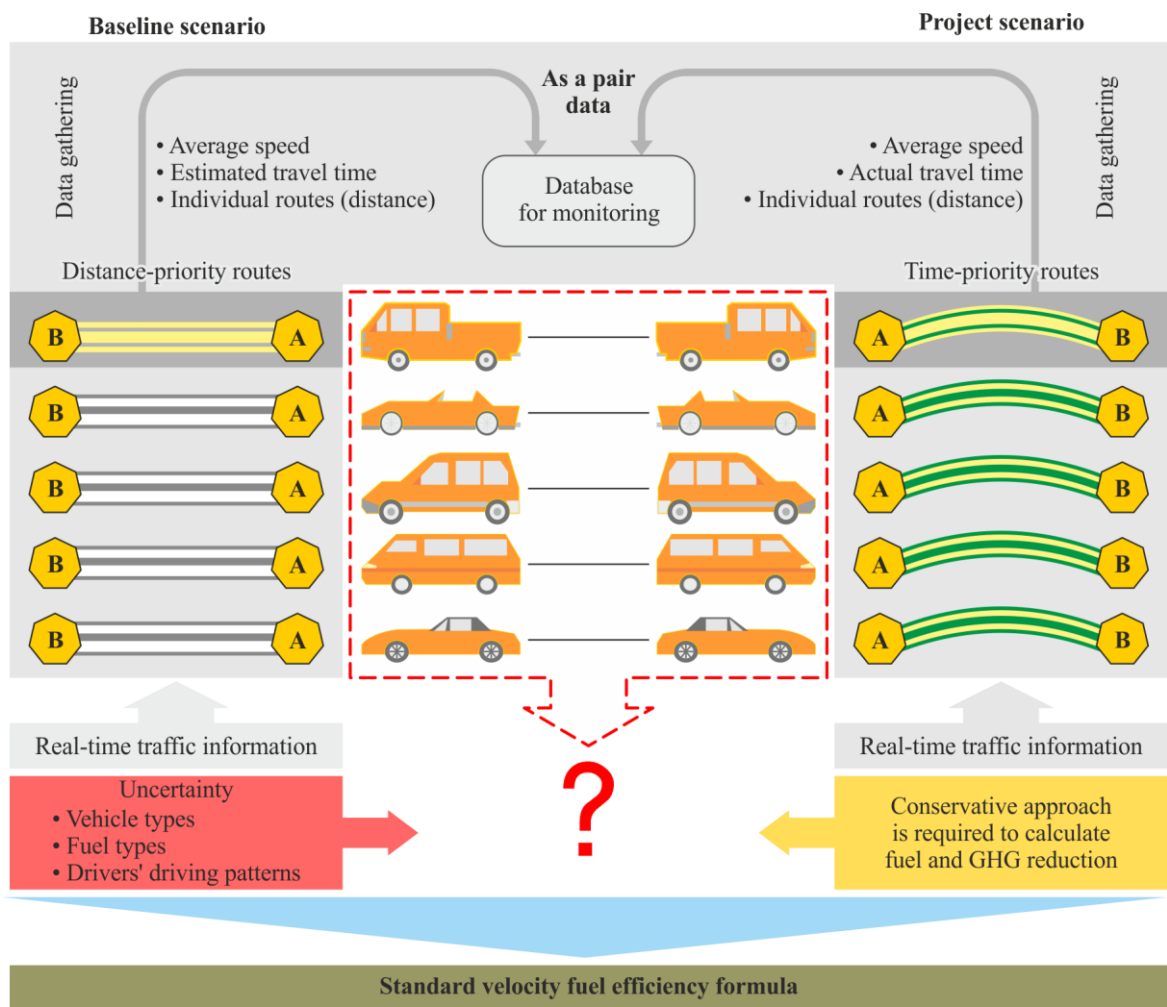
Baseline scenario

Project scenario

Data gathering

As a pair data

Data gathering

• Average speed
• Estimated travel time
• Individual routes (distance)

Database for monitoring

• Average speed
• Actual travel time
• Individual routes (distance)

Distance-priority routes

Time-priority routes

B A

A B

B A

A B

B A

A B

B A

A B

B A

A B

Real-time traffic information

Real-time traffic information

Uncertainty
• Vehicle types
• Fuel types
• Drivers' driving patterns

?

Conservative approach is required to calculate fuel and GHG reduction

Standard velocity fuel efficiency formula